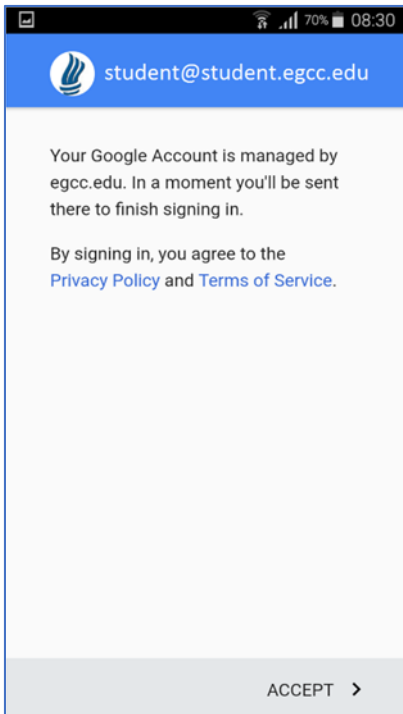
70% 08:30

student@student.egcc.edu

Your Google Account is managed by egcc.edu. In a moment you'll be sent there to finish signing in.

By signing in, you agree to the Privacy Policy and Terms of Service.

ACCEPT >